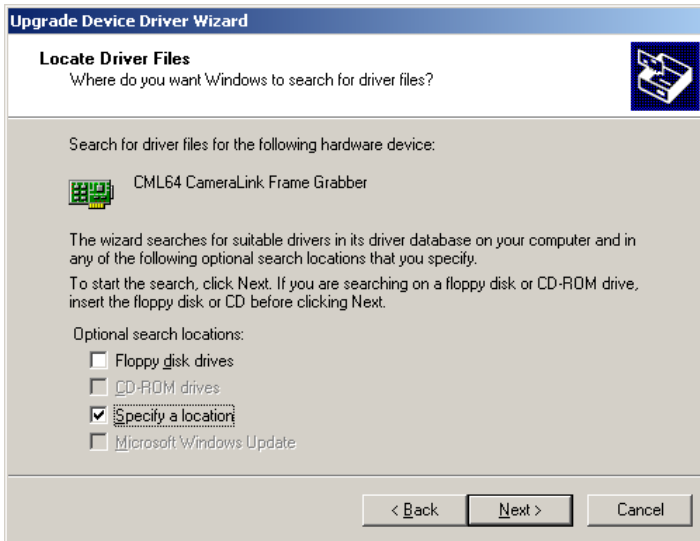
Upgrade Device Driver Wizard

Locate Driver Files
Where do you want Windows to search for driver files?

Search for driver files for the following hardware device:

CML64 CameraLink Frame Grabber

The wizard searches for suitable drivers in its driver database on your computer and in any of the following optional search locations that you specify.

To start the search, click Next. If you are searching on a floppy disk or CD-ROM drive, insert the floppy disk or CD before clicking Next.

Optional search locations:

☐ Floppy disk drives
☐ CD-ROM drives
☑ Specify a location
☐ Microsoft Windows Update

< Back | Next > | Cancel